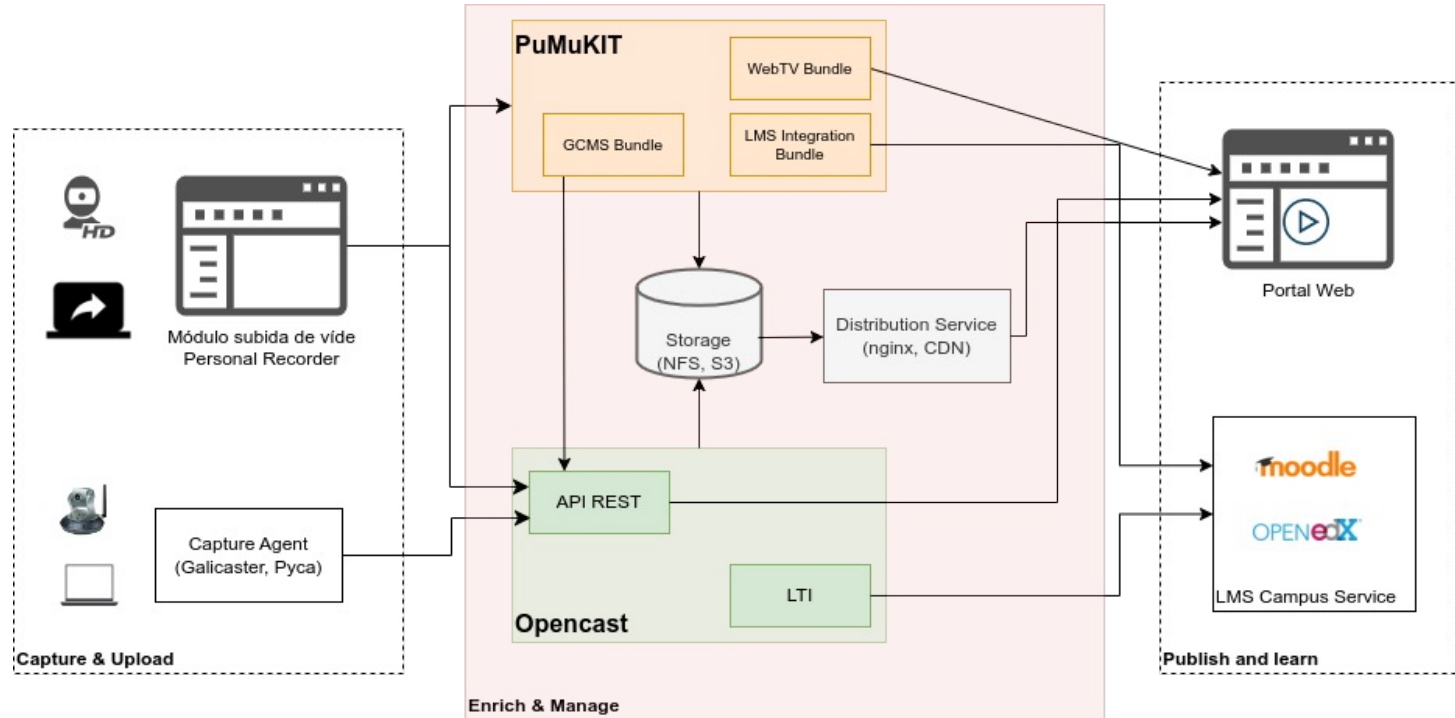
PuMuKIT

WebTV Bundle

GCMS Bundle

LMS Integration Bundle

HD

Módulo subida de víde Personal Recorder

Storage (NFS, S3)

Distribution Service (nginx, CDN)

Portal Web

API REST

Capture Agent (Galicaster, Pyca)

LTI

Opencast

moodle

OPENedX

LMS Campus Service

Capture & Upload

Publish and learn

Enrich & Manage